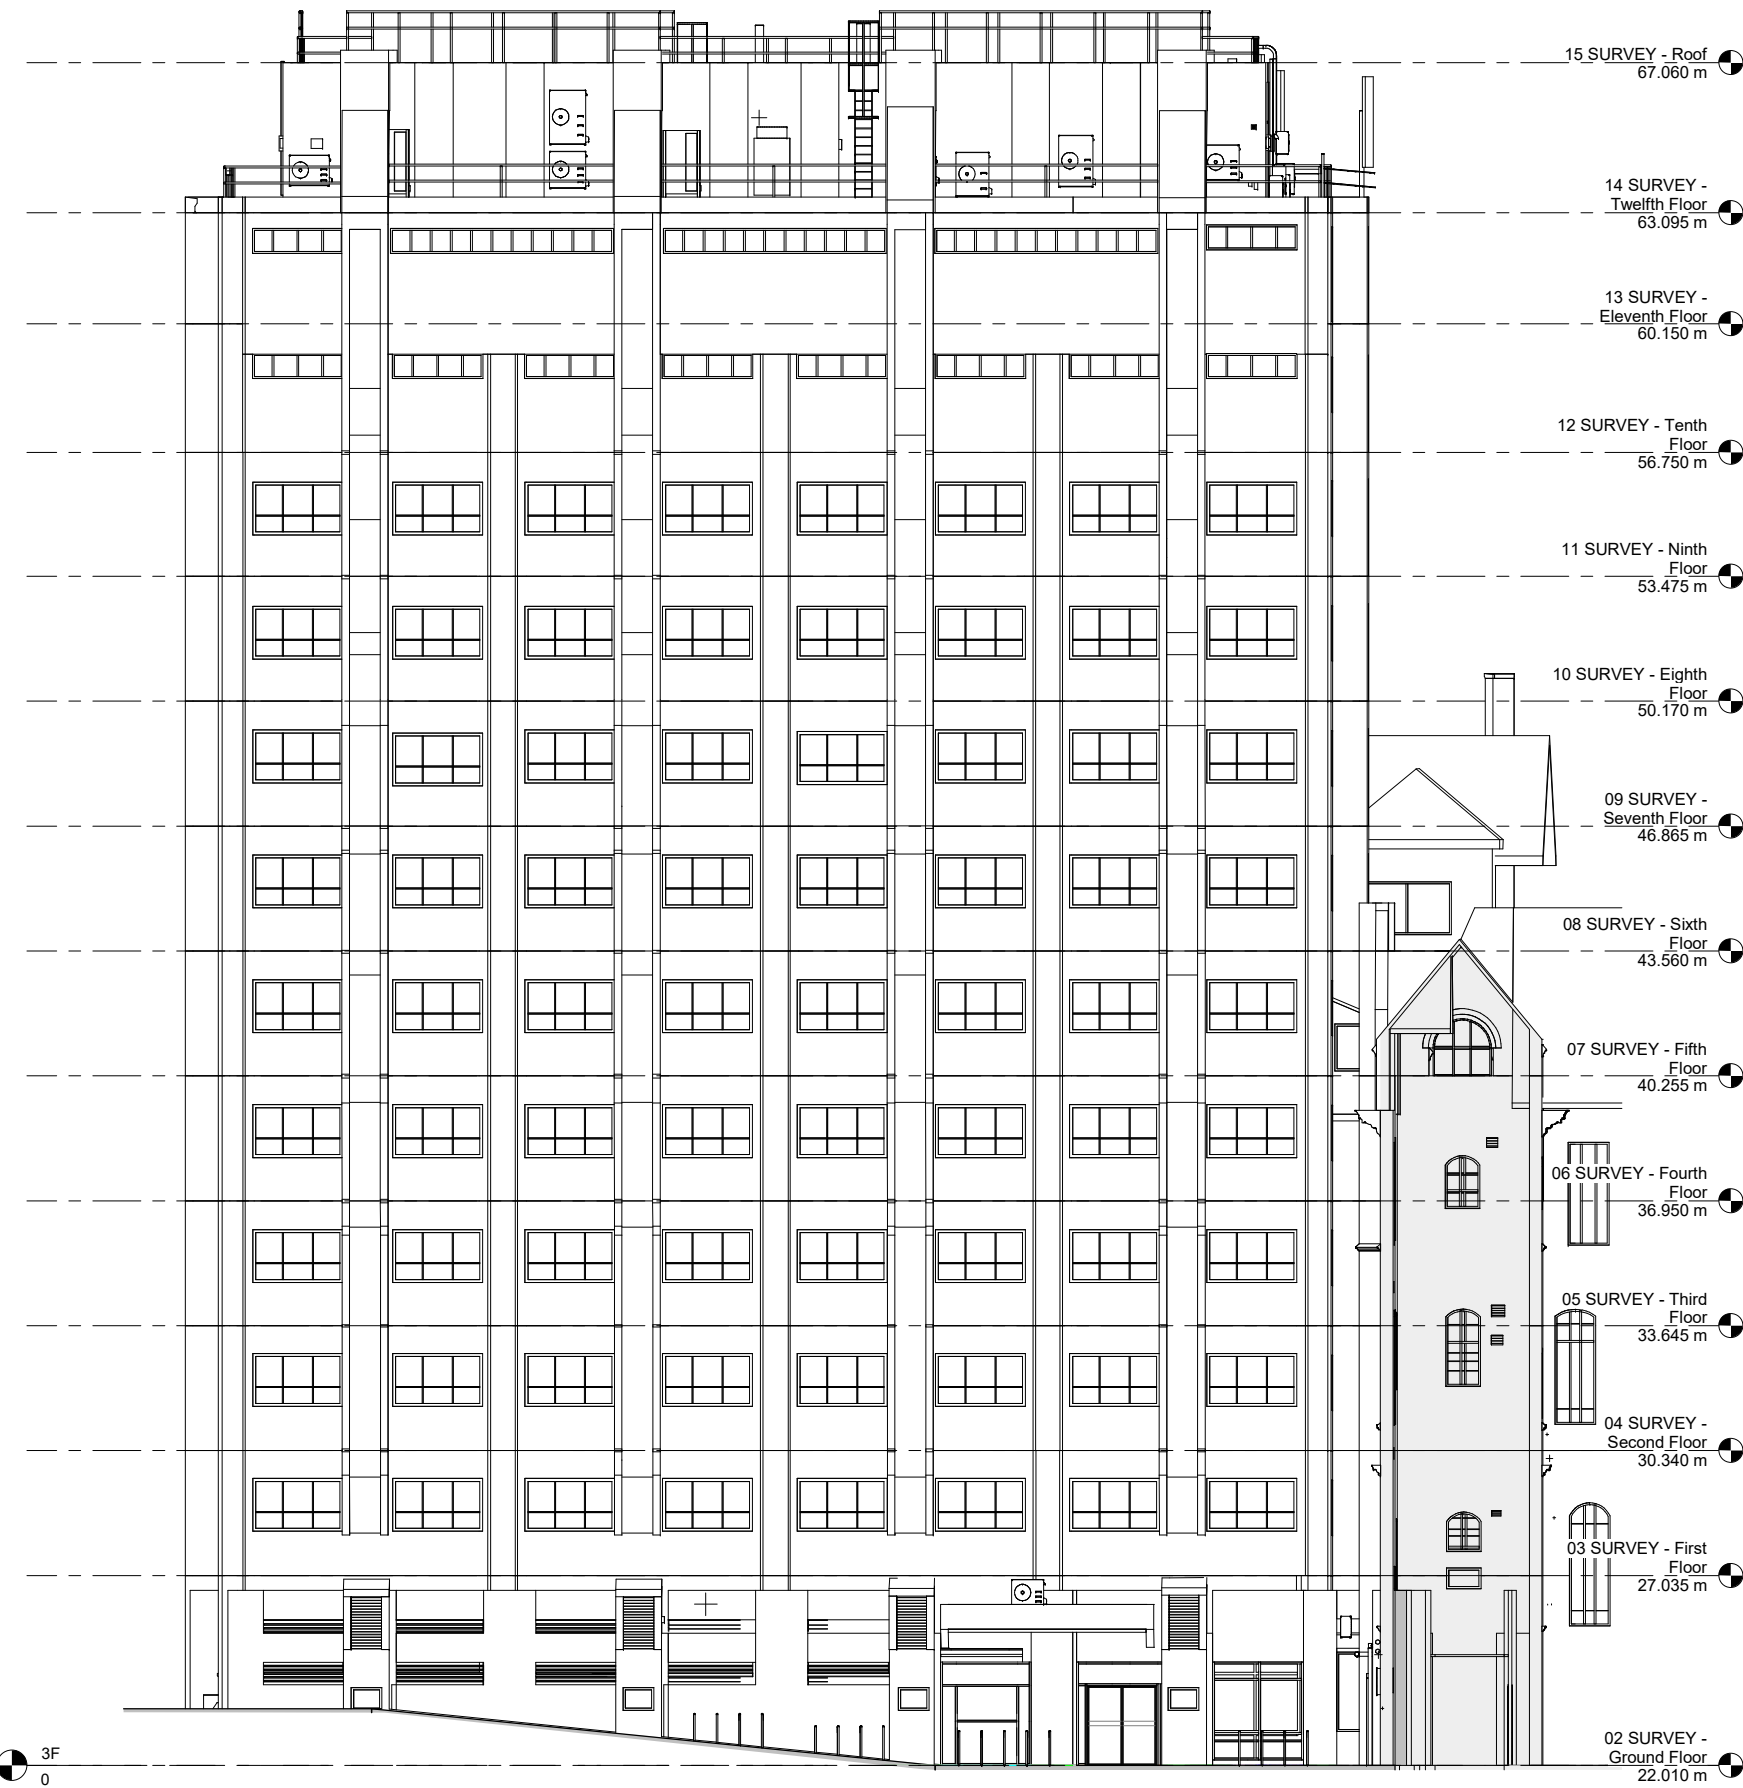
15 SURVEY - Roof
67.060 m

14 SURVEY -
Twelfth Floor
63.095 m

13 SURVEY -
Eleventh Floor
60.150 m

12 SURVEY - Tenth
Floor
56.750 m

11 SURVEY - Ninth
Floor
53.475 m

10 SURVEY - Eighth
Floor
50.170 m

09 SURVEY -
Seventh Floor
46.865 m

08 SURVEY - Sixth
Floor
43.560 m

07 SURVEY - Fifth
Floor
40.255 m

06 SURVEY - Fourth
Floor
36.950 m

05 SURVEY - Third
Floor
33.645 m

04 SURVEY -
Second Floor
30.340 m

03 SURVEY - First
Floor
27.035 m

02 SURVEY -
Ground Floor
22.010 m

3F
0